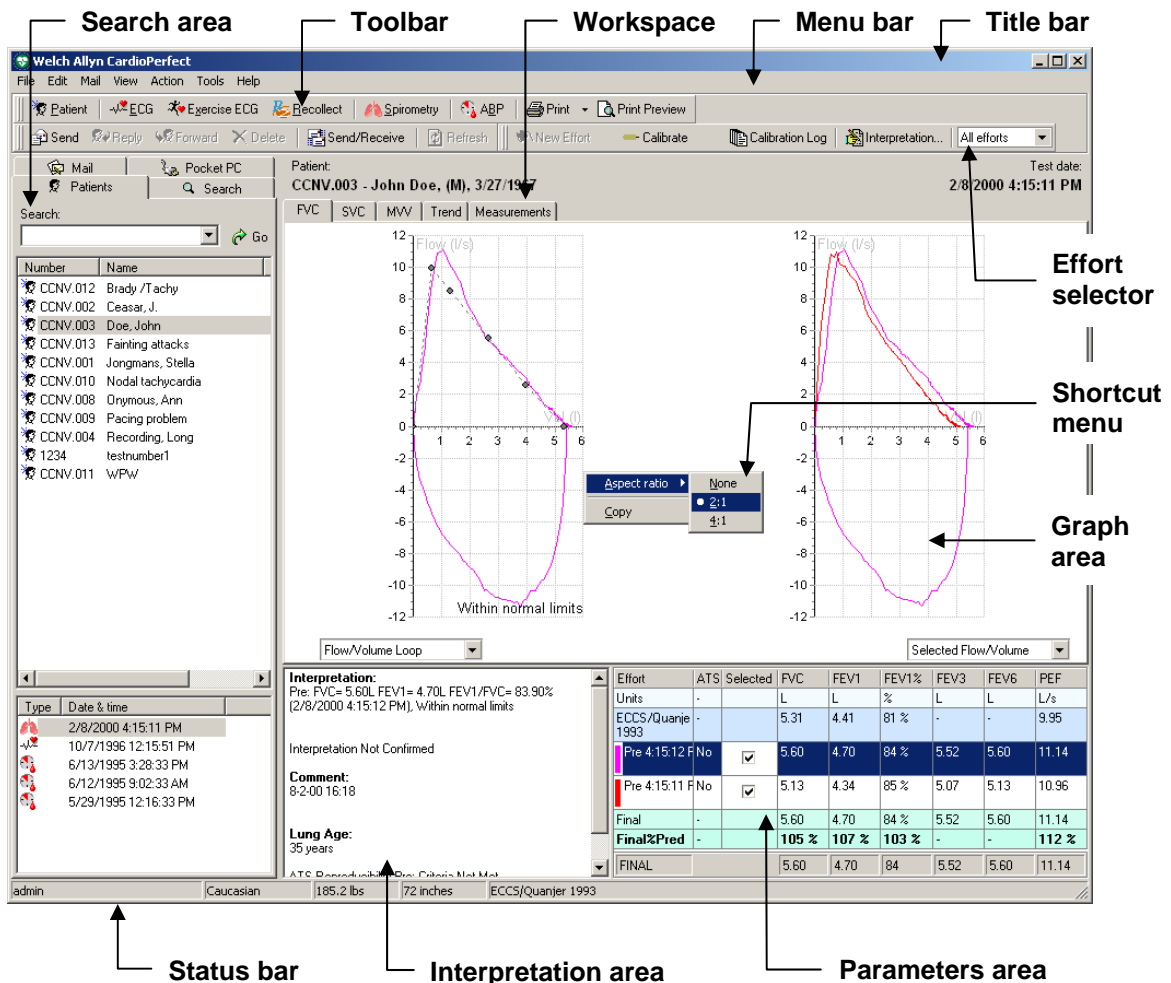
Search area
Toolbar
Workspace
Menu bar
Title bar

Welch Allyn CardioPerfect

File Edit Mail View Action Tools Help

Patient ECG Exercise ECG Recollect Spirometry ABP Print Print Preview

Send Reply Forward Delete Send/Receive Refresh New Effort Calibrate Calibration Log Interpretation... All efforts

Mail Pocket PC
Patients Search

Search:
Go

| Number | Name |
|---|---|
| CCNV.012 | Brady /Tachy |
| CCNV.002 | Ceasar, J. |
| CCNV.003 | Doe, John |
| CCNV.013 | Fainting attacks |
| CCNV.001 | Jongmans, Stella |
| CCNV.010 | Nodal tachycardia |
| CCNV.008 | Onymous, Ann |
| CCNV.009 | Pacing problem |
| CCNV.004 | Recording, Long |
| 1234 | testnumber1 |
| CCNV.011 | WPW |

| Type | Date & time |
|---|---|
| | 2/8/2000 4:15:11 PM |
| | 10/7/1996 12:15:51 PM |
| | 6/13/1995 3:28:33 PM |
| | 6/12/1995 9:02:33 AM |
| | 5/29/1995 12:16:33 PM |

Patient:
CCNV.003 - John Doe, (M), 3/27/1967
Test date:
2/8/2000 4:15:11 PM

FVC SVC MVV Trend Measurements

Flow (l/s)
12 10 8 6 4 2 0 -2 -4 -6 -8 -10 -12
1 2 3 4 5 6
Vol (l)
Within normal limits

Flow (l/s)
12 10 8 6 4 2 0 -2 -4 -6 -8 -10 -12
1 2 3 4 5 6
(l)

Aspect ratio
Copy
None
2:1
4:1

Effort selector
Shortcut menu
Graph area

Flow/Volume Loop
Selected Flow/Volume

Interpretation:
Pre: FVC= 5.60L FEV1= 4.70L FEV1/FVC= 83.90% (2/8/2000 4:15:12 PM), Within normal limits

Interpretation Not Confirmed

Comment:
8-2-00 16:18

Lung Age:
35 years

ATS Reproducibility Pre: Criteria Not Met

| Effort | ATS | Selected | FVC | FEV1 | FEV1% | FEV3 | FEV6 | PEF |
|---|---|---|---|---|---|---|---|---|
| Units | - | | L | L | % | L | L | L/s |
| ECCS/Quanjer 1993 | - | | 5.31 | 4.41 | 81 % | - | - | 9.95 |
| Pre 4:15:12 P | No | ☑ | 5.60 | 4.70 | 84 % | 5.52 | 5.60 | 11.14 |
| Pre 4:15:11 P | No | ☑ | 5.13 | 4.34 | 85 % | 5.07 | 5.13 | 10.96 |
| Final | - | | 5.60 | 4.70 | 84 % | 5.52 | 5.60 | 11.14 |
| Final%Pred | - | | 105 % | 107 % | 103 % | - | - | 112 % |
| FINAL | | | 5.60 | 4.70 | 84 | 5.52 | 5.60 | 11.14 |

admin Caucasian 185.2 lbs 72 inches ECCS/Quanjer 1993

Status bar
Interpretation area
Parameters area